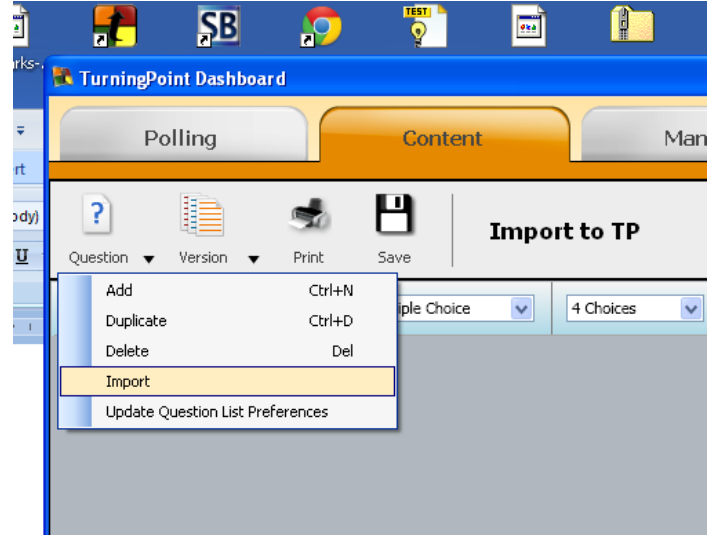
SB

TEST

rks-

TurningPoint Dashboard

Polling

Content

Man

rt

ody)

U

Question

Version

Print

Save

Import to TP

Add Ctrl+N

Duplicate Ctrl+D

Delete Del

Import

Update Question List Preferences

iple Choice

4 Choices